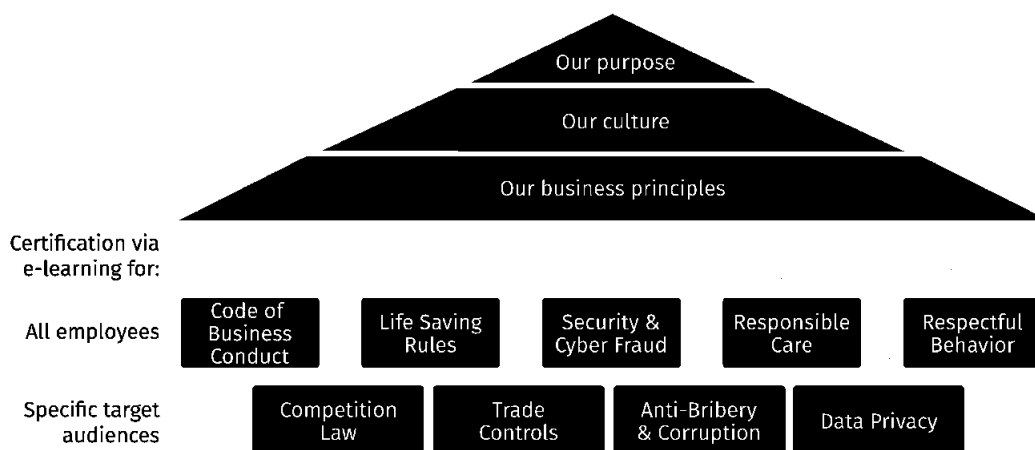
Our purpose

Our culture

Our business principles

Certification via e-learning for:

All employees

Code of Business Conduct

Life Saving Rules

Security & Cyber Fraud

Responsible Care

Respectful Behavior

Specific target audiences

Competition Law

Trade Controls

Anti-Bribery & Corruption

Data Privacy